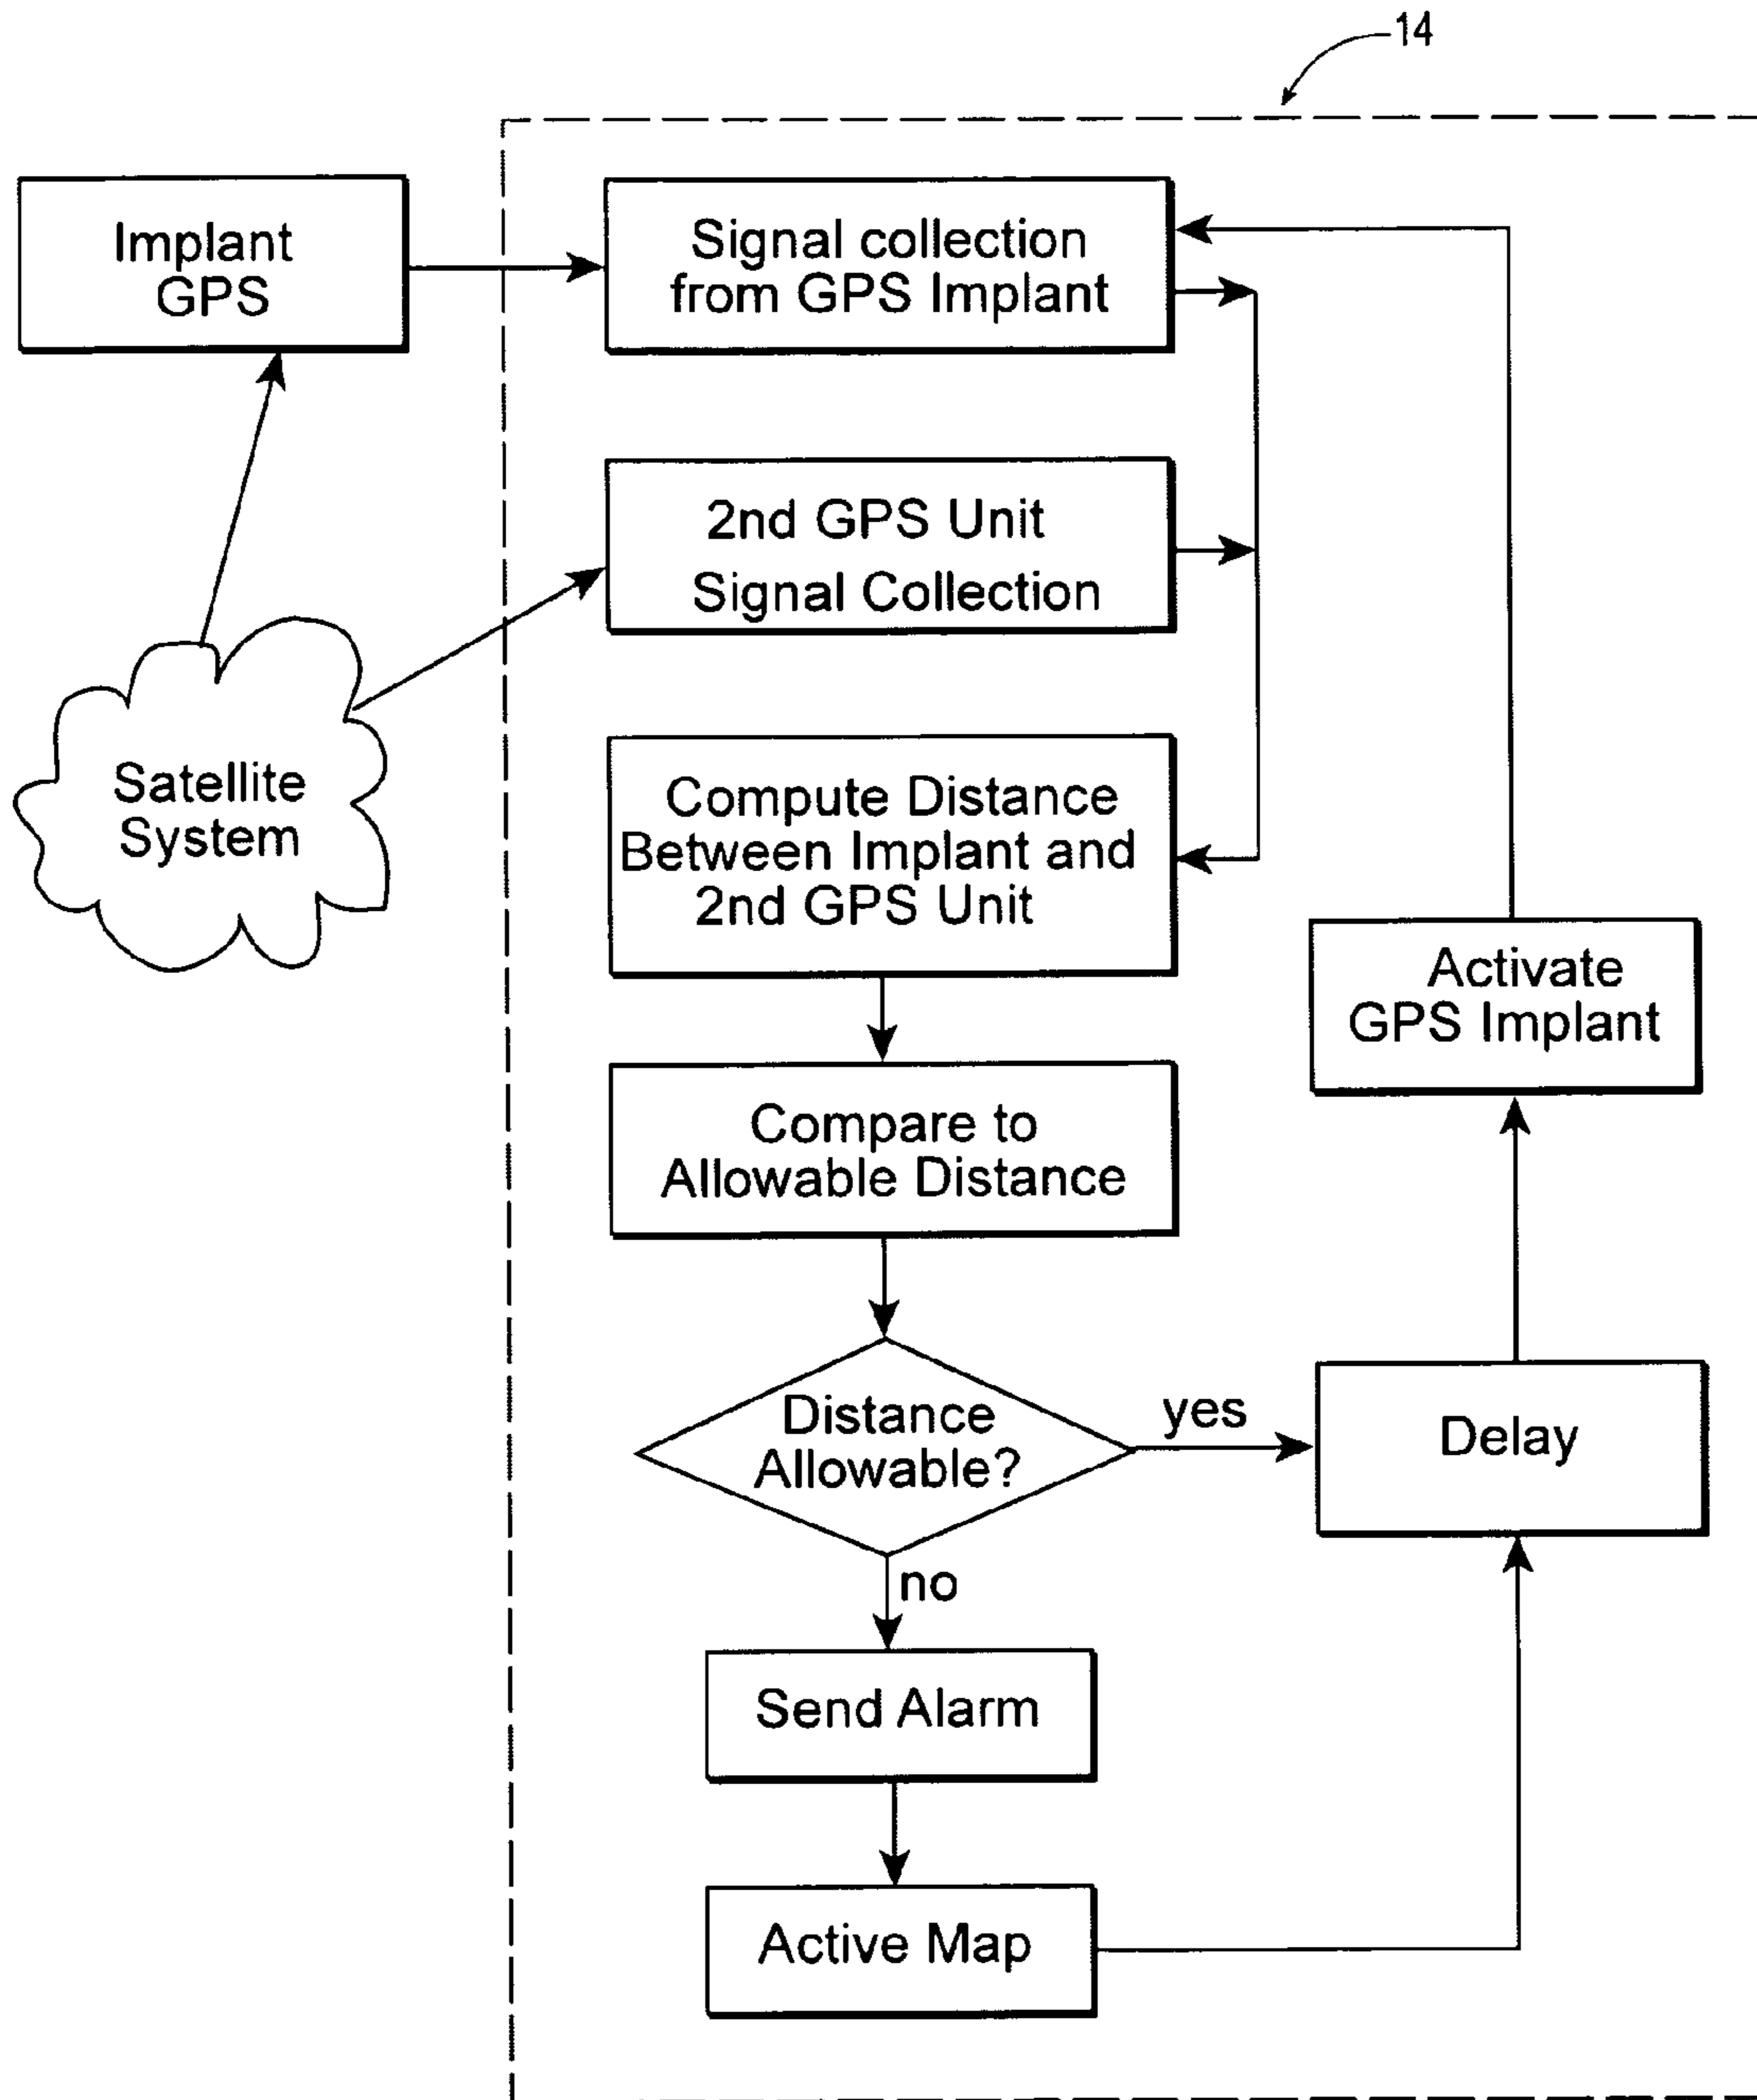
14

Implant GPS

Signal collection from GPS Implant

2nd GPS Unit Signal Collection

Satellite System

Compute Distance Between Implant and 2nd GPS Unit

Activate GPS Implant

Compare to Allowable Distance

Distance Allowable?

yes

Delay

no

Send Alarm

Active Map